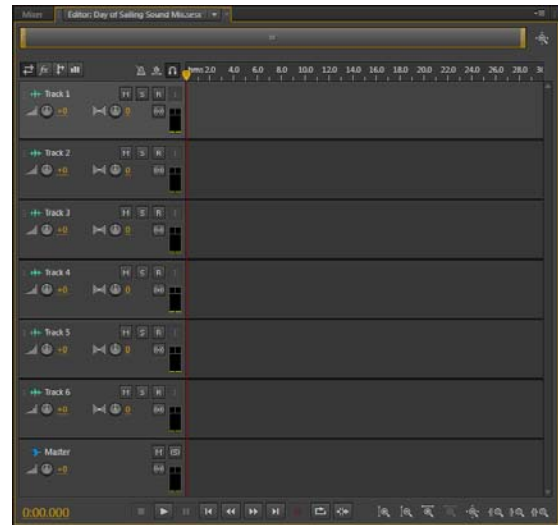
Mixer Editor: Day of Sailing Sound Mix.sesx

hms 2.0 4.0 6.0 8.0 10.0 12.0 14.0 16.0 18.0 20.0 22.0 24.0 26.0 28.0 3

Track 1 M S R +0 0

Track 2 M S R +0 0

Track 3 M S R +0 0

Track 4 M S R +0 0

Track 5 M S R +0 0

Track 6 M S R +0 0

Master M +0

0:00.000